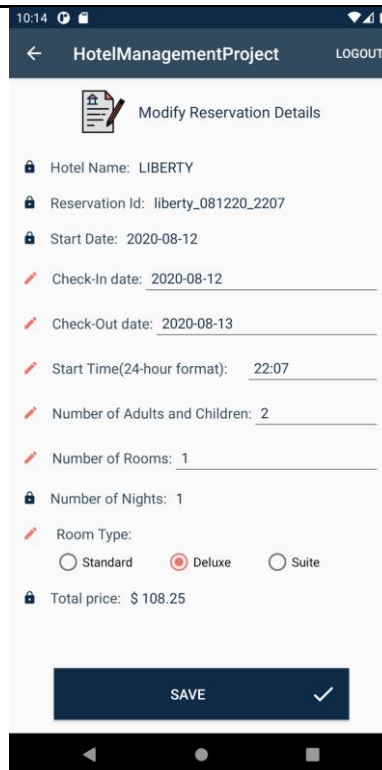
10:14

HotelManagementProject LOGOUT

Modify Reservation Details

Hotel Name: LIBERTY

Reservation Id: liberty_081220_2207

Start Date: 2020-08-12

Check-In date: 2020-08-12

Check-Out date: 2020-08-13

Start Time(24-hour format): 22:07

Number of Adults and Children: 2

Number of Rooms: 1

Number of Nights: 1

Room Type:

Standard Deluxe Suite

Total price: $ 108.25

SAVE